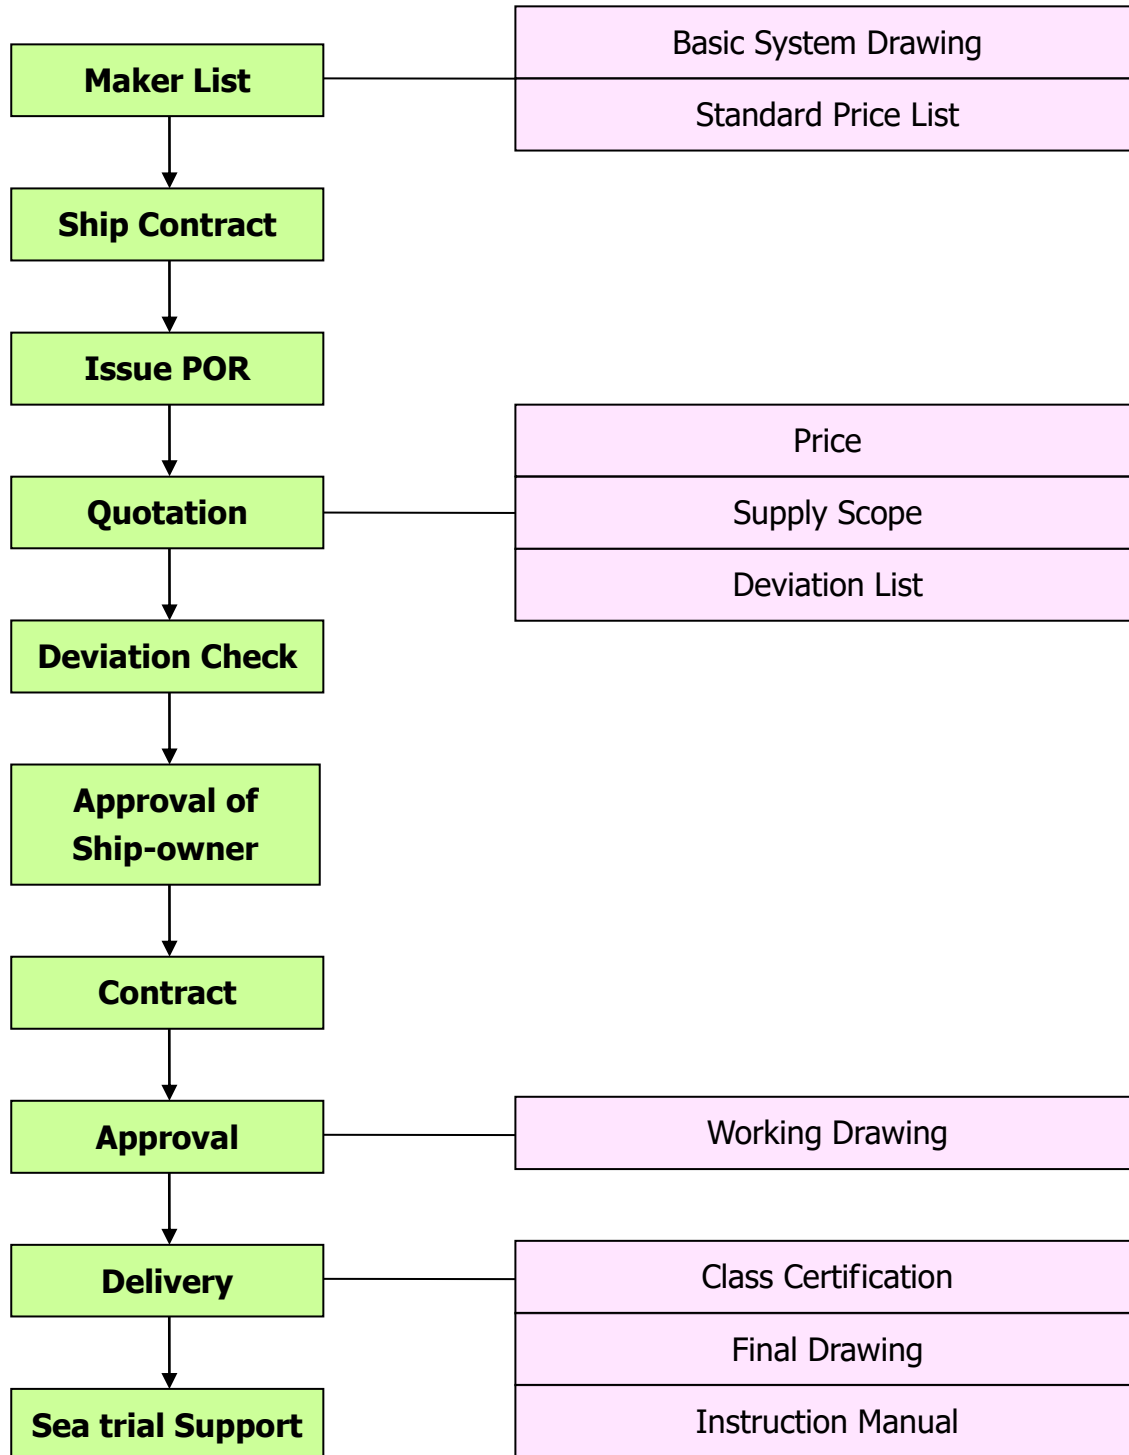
Maker List

Basic System Drawing

Standard Price List

Ship Contract

Issue POR

Quotation

Price

Supply Scope

Deviation List

Deviation Check

Approval of Ship-owner

Contract

Approval

Working Drawing

Delivery

Class Certification

Final Drawing

Instruction Manual

Sea trial Support